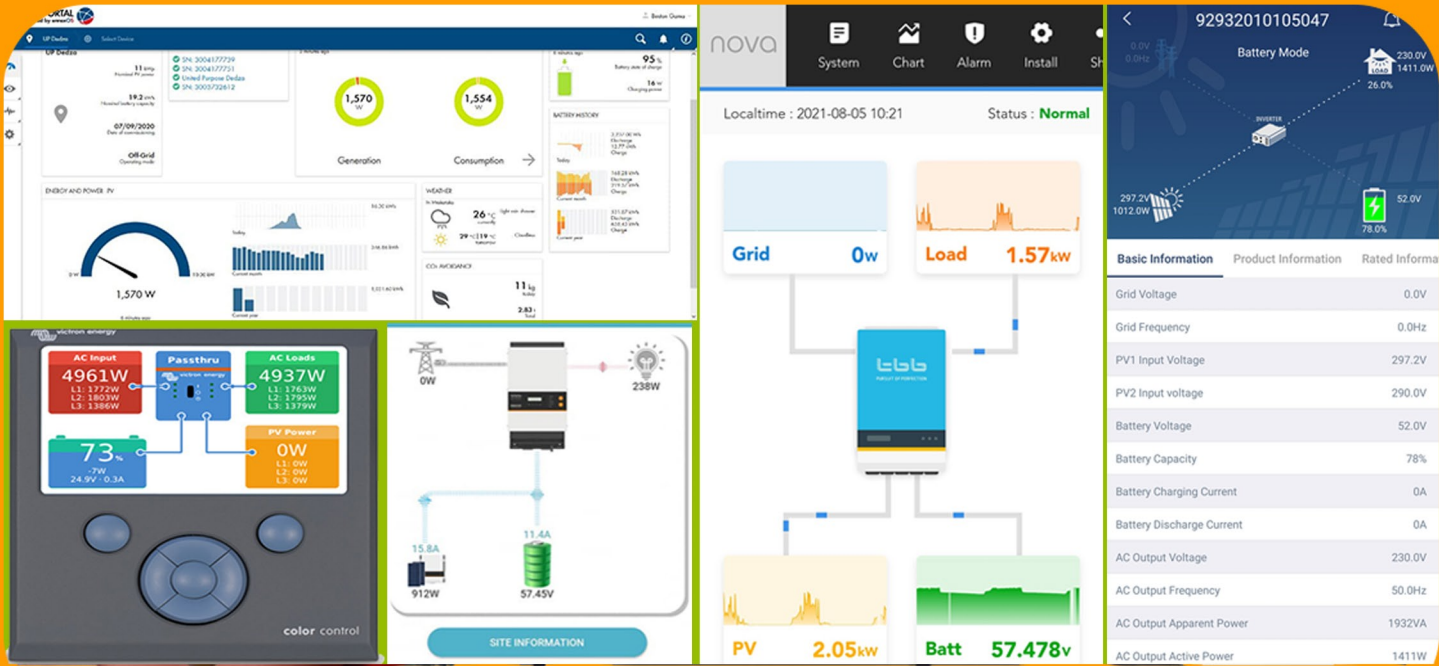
PORTAL by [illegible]
Boston Gomez
UP Dedza
Select Device
SN: 3004177739
SN: 3004177751
United Purpose Dedza
SN: 3003732612
11 kWp
Installed PV power
19.2 kWh
Installed battery capacity
07/09/2020
Date of commissioning
Off-Grid
Operating mode
1,570 W
1,554 W
Generation
Consumption
95 %
Battery state of charge
16 W
Charging power
BATTERY HISTORY
ENERGY AND POWER PV
1,570 W
WEATHER
26 °C
29 °C | 19 °C
CO₂ AVOIDANCE
11 kg
2.83 t

victron energy
AC Input
4961W
L1: 1772W
L2: 1803W
L3: 1386W
Passthru
victron energy
AC Loads
4937W
L1: 1763W
L2: 1795W
L3: 1379W
73%
-7W
24.9V - 0.3A
PV Power
0W
L1: 0W
L2: 0W
L3: 0W
color control

0W
238W
15.8A
912W
11.4A
57.45V
SITE INFORMATION

nova
System
Chart
Alarm
Install
Localtime : 2021-08-05 10:21
Status : Normal
Grid 0W
Load 1.57kW
PV 2.05kW
Batt 57.478V

92932010105047
Battery Mode
0.0V
0.0Hz
230.0V
1411.0W
26.0%
INVERTER
297.2V
1012.0W
52.0V
78.0%
Basic Information
Product Information
Rated Informa

| | |
|---|---|
| Grid Voltage | 0.0V |
| Grid Frequency | 0.0Hz |
| PV1 Input Voltage | 297.2V |
| PV2 Input voltage | 290.0V |
| Battery Voltage | 52.0V |
| Battery Capacity | 78% |
| Battery Charging Current | 0A |
| Battery Discharge Current | 0A |
| AC Output Voltage | 230.0V |
| AC Output Frequency | 50.0Hz |
| AC Output Apparent Power | 1932VA |
| AC Output Active Power | 1411W |